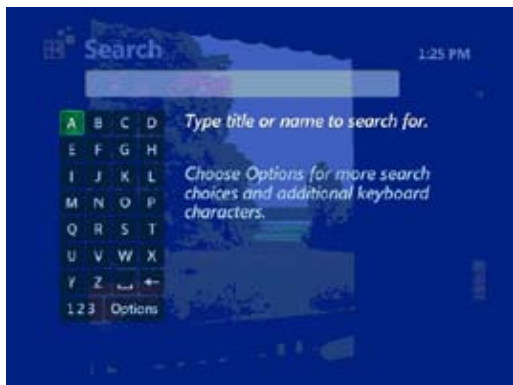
Search

1:25 PM

| A | B | C | D |
|---|---|---|---|
| E | F | G | H |
| I | J | K | L |
| M | N | O | P |
| Q | R | S | T |
| U | V | W | X |
| Y | Z | ␣ | ← |

123 Options

Type title or name to search for.

Choose Options for more search choices and additional keyboard characters.